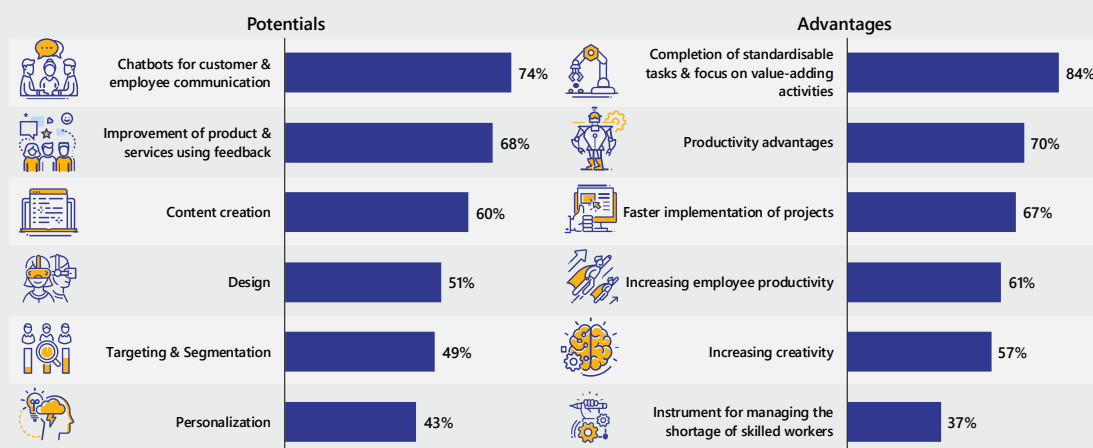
Potentials

| | |
|---|---|
| Chatbots for customer & employee communication | 74% |
| Improvement of product & services using feedback | 68% |
| Content creation | 60% |
| Design | 51% |
| Targeting & Segmentation | 49% |
| Personalization | 43% |

Advantages

| | |
|---|---|
| Completion of standardisable tasks & focus on value-adding activities | 84% |
| Productivity advantages | 70% |
| Faster implementation of projects | 67% |
| Increasing employee productivity | 61% |
| Increasing creativity | 57% |
| Instrument for managing the shortage of skilled workers | 37% |